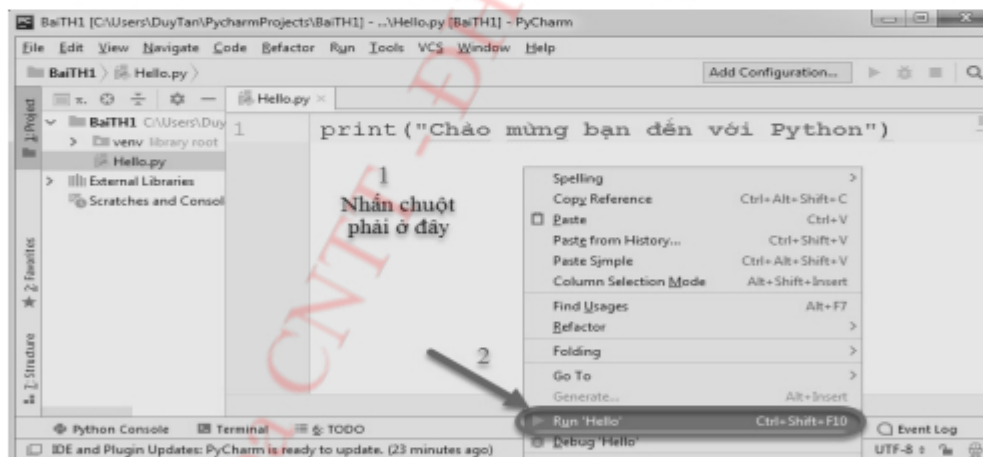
BaiTH1 [C:\Users\DuyTan\PycharmProjects\BaiTH1] - ...\Hello.py [BaiTH1] - PyCharm

File Edit View Navigate Code Refactor Run Tools VCS Window Help

BaiTH1 〉 Hello.py 〉

Add Configuration...

1: Project

BaiTH1 C:\Users\Duy
venv library root
Hello.py
External Libraries
Scratches and Consol

Hello.py ×

1 print("Chào mừng bạn đến với Python")

1
Nhấn chuột phải ở đây

2

| Spelling | > |
|---|---|
| Copy Reference | Ctrl+Alt+Shift+C |
| Paste | Ctrl+V |
| Paste from History... | Ctrl+Shift+V |
| Paste Simple | Ctrl+Alt+Shift+V |
| Column Selection Mode | Alt+Shift+Insert |
| Find Usages | Alt+F7 |
| Refactor | > |
| Folding | > |
| Go To | > |
| Generate... | Alt+Insert |
| Run 'Hello' | Ctrl+Shift+F10 |
| Debug 'Hello' | |

2: Favorites
7: Structure

Python Console   Terminal   6: TODO   Event Log

IDE and Plugin Updates: PyCharm is ready to update. (23 minutes ago)   UTF-8